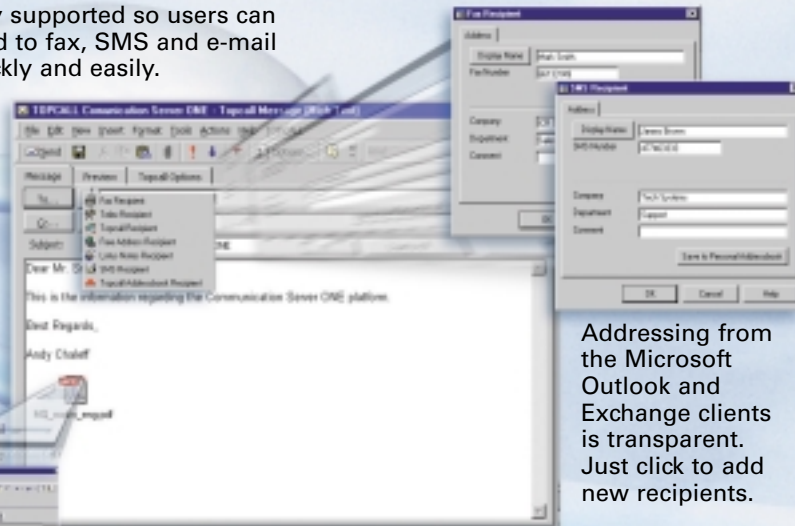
y supported so users can d to fax, SMS and e-mail kly and easily.

Fax Recipient

Address

Display Name | Mark Smith

Fax Number

Company

Department

Comment

SMS Recipient

Address

Display Name | Jeremy Brown

SMS Number

Company | TechSystems

Department | Support

Comment

Save to Personal Addressbook

OK | Cancel | Help

TOPCALL Communication Server ONE - Topcall Message (Rich Text)

File Edit View Insert Format Tools Actions Help

Send

Message | Preview | Topcall Options

To...

Cc...

Subject: ONE

Fax Recipient
Telex Recipient
Topcall Recipient
Fax Addon Recipient
Lotus Notes Recipient
SMS Recipient
Topcall Addressbook Recipient

Dear Mr. S

This is the information regarding the Communication Server ONE platform.

Best Regards,

Andy Chaleff

Addressing from the Microsoft Outlook and Exchange clients is transparent. Just click to add new recipients.